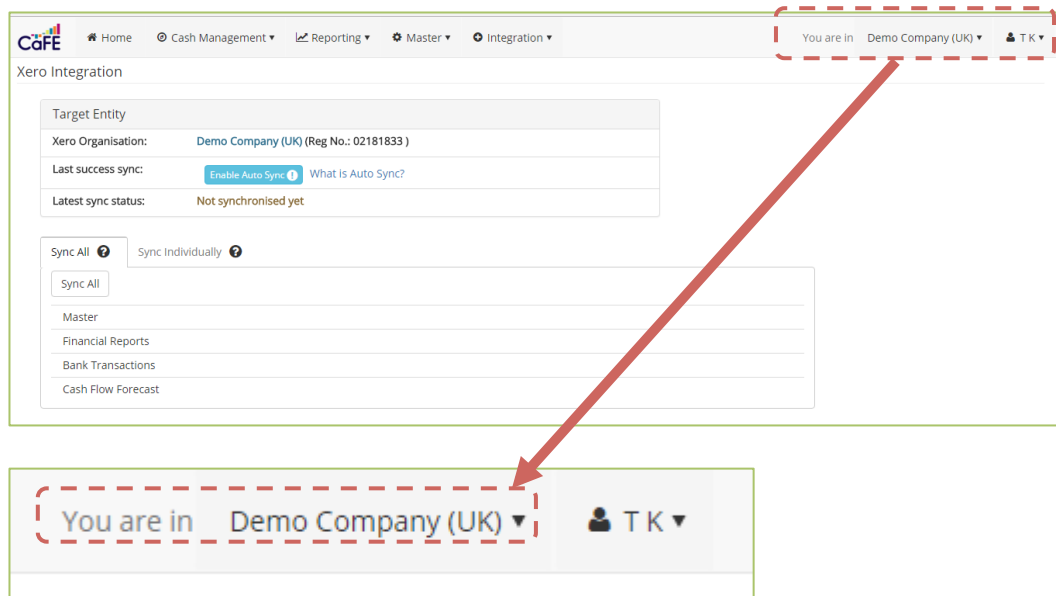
CaFE Home Cash Management ▾ Reporting ▾ Master ▾ Integration ▾ You are in Demo Company (UK) ▾ T K ▾

Xero Integration

Target Entity

| | |
|---|---|
| Xero Organisation: | Demo Company (UK) (Reg No.: 02181833 ) |
| Last success sync: | Enable Auto Sync What is Auto Sync? |
| Latest sync status: | Not synchronised yet |

Sync All Sync Individually

Sync All

Master
Financial Reports
Bank Transactions
Cash Flow Forecast

You are in Demo Company (UK) ▾ T K ▾